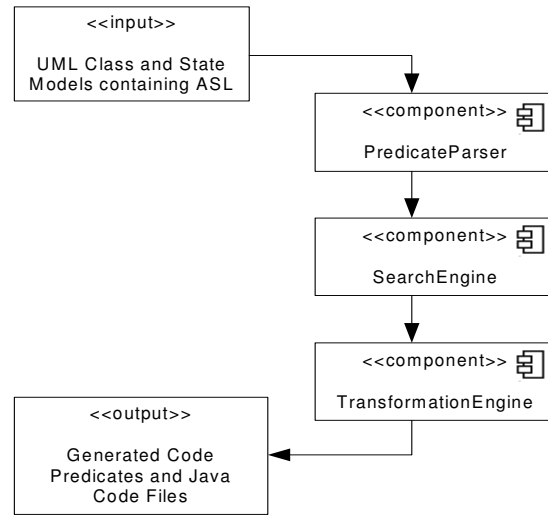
<<input>>

UML Class and State Models containing ASL

<<component>>

PredicateParser

<<component>>

SearchEngine

<<component>>

TransformationEngine

<<output>>

Generated Code Predicates and Java Code Files